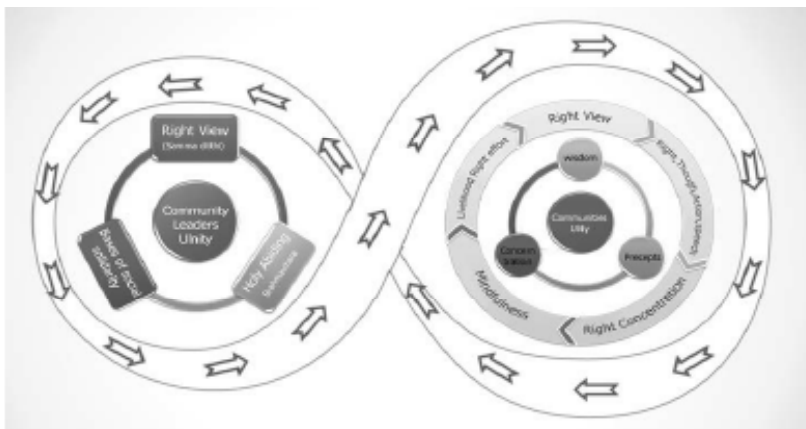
Right View
(Samma ditthi)

Community Leaders Unity

Holy Abiding
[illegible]

Basis of social solidarity

Right View

Right Thought Action Speech

Livelihood Right effort

Wisdom

Communities Unity

Concentration

Precepts

Mindfulness

Right Concentration